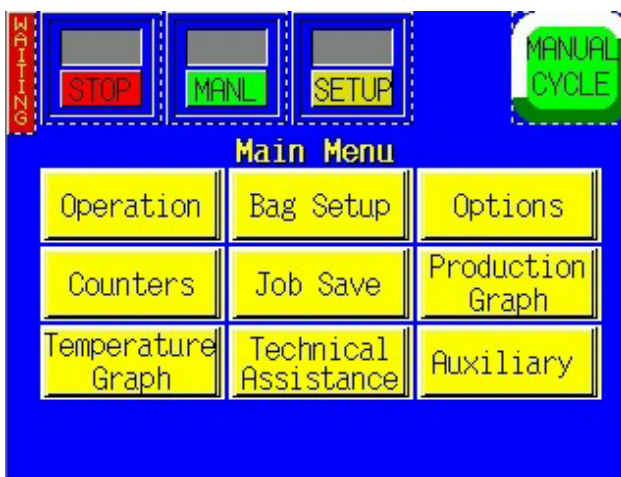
WAITING

STOP

MANL

SETUP

MANUAL CYCLE

Main Menu

| | | |
|---|---|---|
| Operation | Bag Setup | Options |
| Counters | Job Save | Production Graph |
| Temperature Graph | Technical Assistance | Auxiliary |